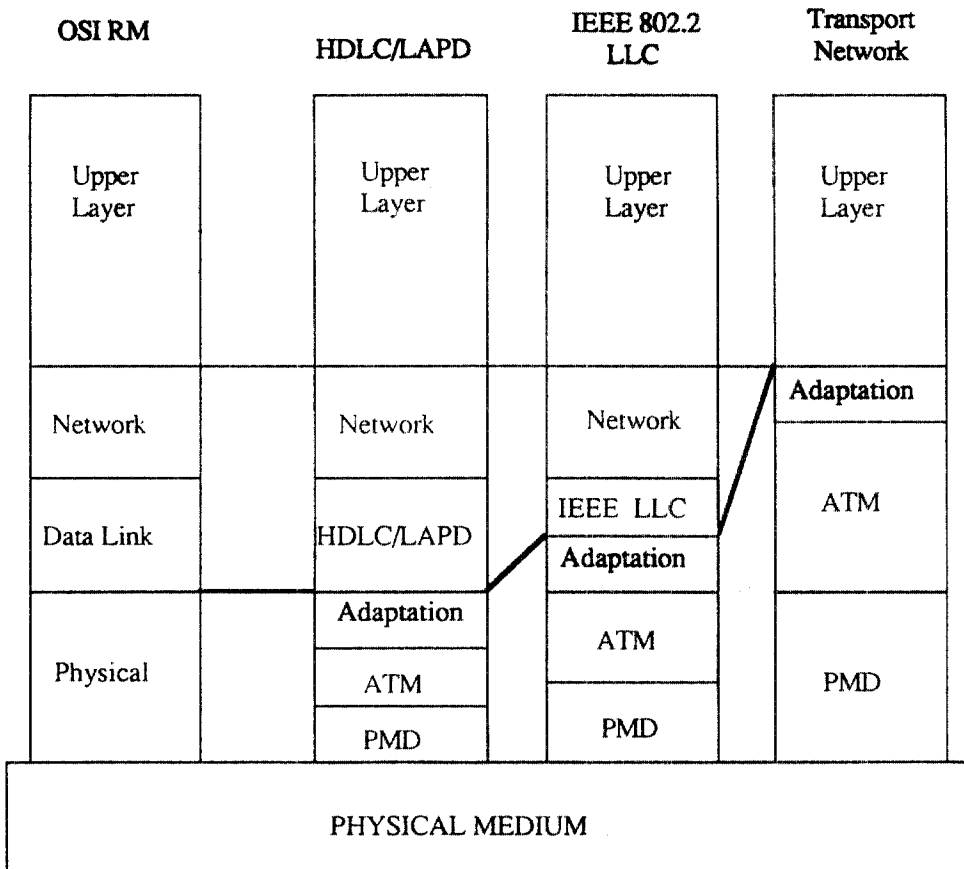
OSI RM

HDLC/LAPD

IEEE 802.2 LLC

Transport Network

Upper Layer

Upper Layer

Upper Layer

Upper Layer

Network

Network

Network

Adaptation

Data Link

HDLC/LAPD

IEEE LLC

ATM

Adaptation

Physical

Adaptation

ATM

PMD

ATM

PMD

PMD

PHYSICAL MEDIUM